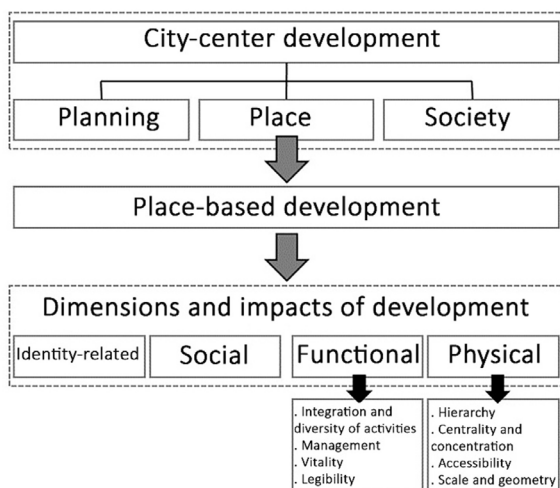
City-center development

Planning

Place

Society

Place-based development

Dimensions and impacts of development

Identity-related

Social

Functional

Physical

. Integration and diversity of activities
. Management
. Vitality
. Legibility

. Hierarchy
. Centrality and concentration
. Accessibility
. Scale and geometry